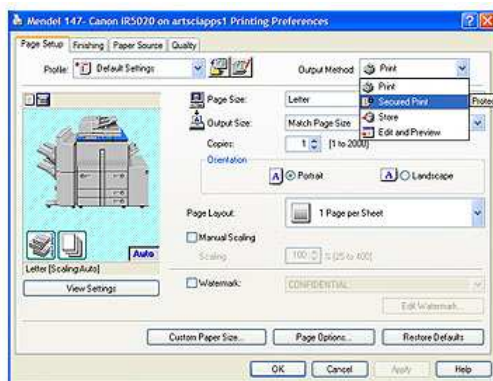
Mendel 147- Canon iR5020 on artsciapps1 Printing Preferences

Page Setup | Finishing | Paper Source | Quality

Profile: Default Settings

Output Method: Print

Print
Secured Print
Store
Edit and Preview

Page Size: Letter

Output Size: Match Page Size

Copies: 1 [1 to 2000]

Orientation

A Portrait

A Landscape

Page Layout: 1 Page per Sheet

Manual Scaling

Scaling: 100 % [25 to 400]

Auto

Letter [Scaling:Auto]

View Settings

Watermark: CONFIDENTIAL

Edit Watermark...

Custom Paper Size... | Page Options... | Restore Defaults

OK | Cancel | Apply | Help